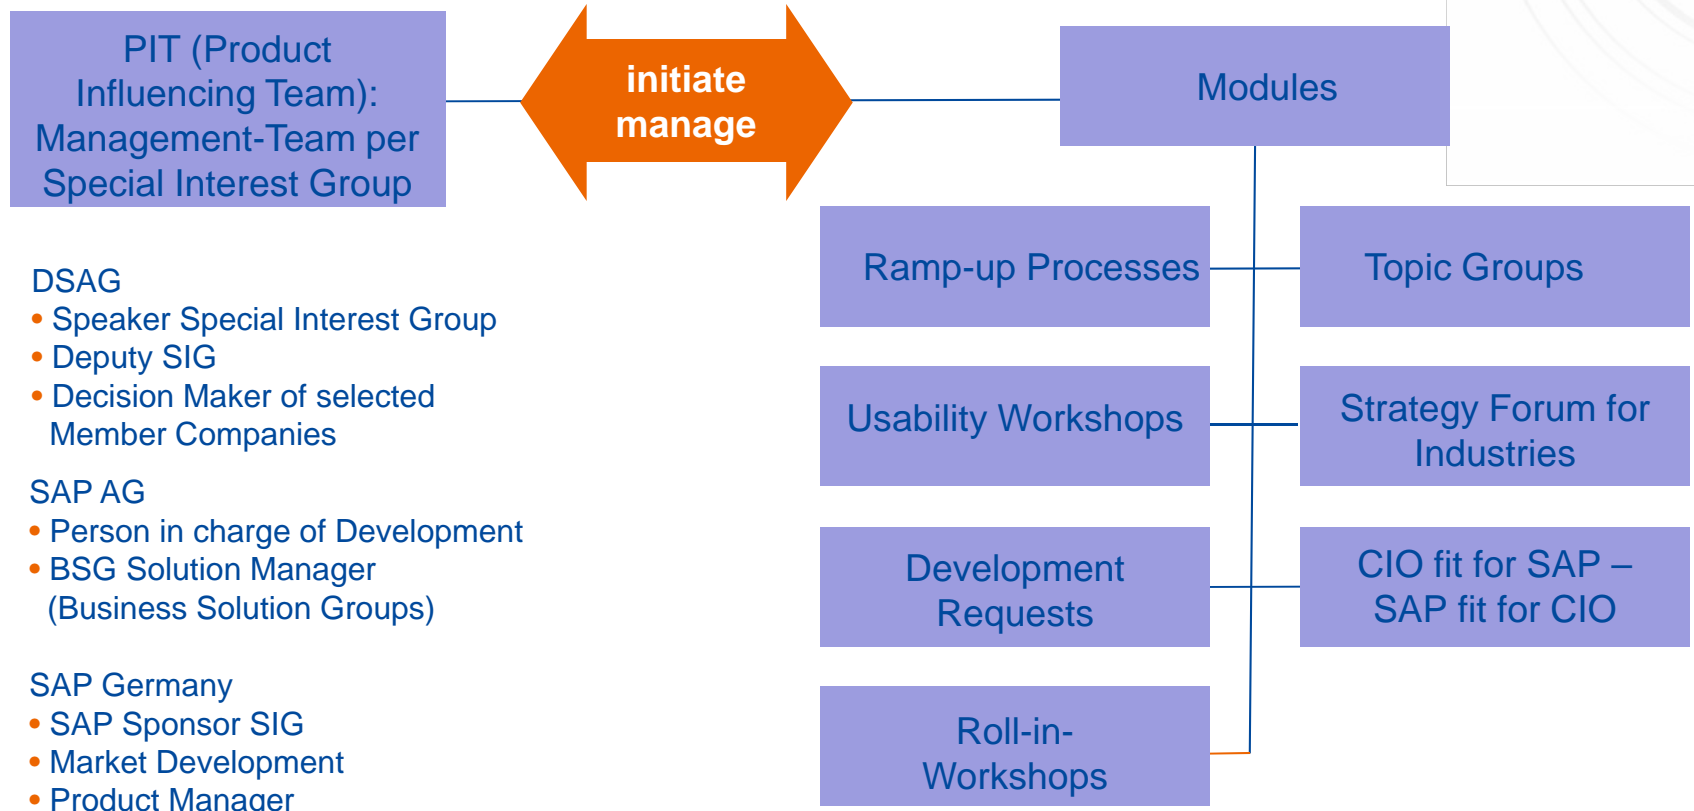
PIT (Product Influencing Team): Management-Team per Special Interest Group

initiate
manage

Modules

DSAG
• Speaker Special Interest Group
• Deputy SIG
• Decision Maker of selected Member Companies

SAP AG
• Person in charge of Development
• BSG Solution Manager (Business Solution Groups)

SAP Germany
• SAP Sponsor SIG
• Market Development
• Product Manager

Ramp-up Processes

Topic Groups

Usability Workshops

Strategy Forum for Industries

Development Requests

CIO fit for SAP – SAP fit for CIO

Roll-in-Workshops